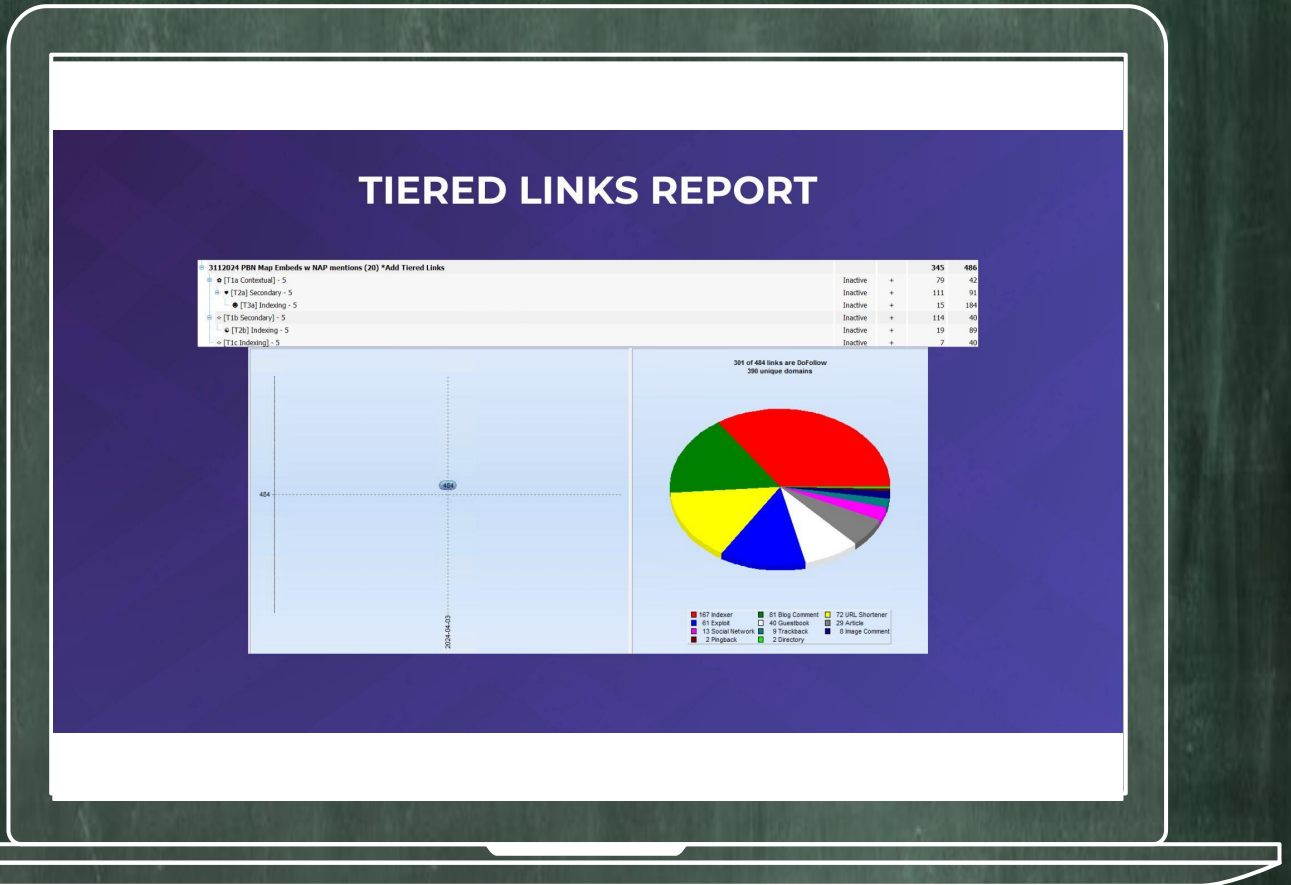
TIERED LINKS REPORT

| 3112024 PBN Map Embeds w NAP mentions (20) *Add Tiered Links | | | 345 | 486 |
|---|---|---|---|---|
| [T1a Contextual] - 5 | Inactive | + | 79 | 42 |
| [T2a] Secondary - 5 | Inactive | + | 111 | 91 |
| [T3a] Indexing - 5 | Inactive | + | 15 | 184 |
| [T1b Secondary] - 5 | Inactive | + | 114 | 40 |
| [T2b] Indexing - 5 | Inactive | + | 19 | 89 |
| [T1c Indexing] - 5 | Inactive | + | 7 | 40 |

484

484

2024-04-03

301 of 484 links are DoFollow
390 unique domains

167 Indexer
81 Blog Comment
72 URL Shortener
61 Exploit
40 Guestbook
29 Article
13 Social Network
9 Trackback
8 Image Comment
2 Pingback
2 Directory